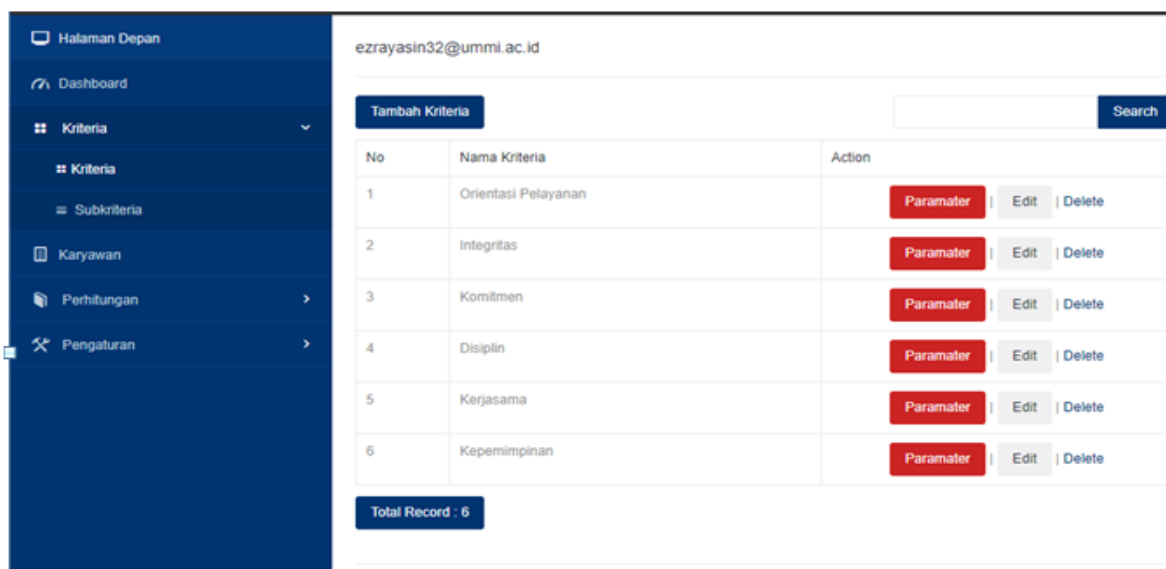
Halaman Depan
Dashboard
Kriteria
Kriteria
Subkriteria
Karyawan
Perhitungan
Pengaturan

ezrayasin32@ummi.ac.id

Tambah Kriteria

Search

| No | Nama Kriteria | Action |
|---|---|---|
| 1 | Orientasi Pelayanan | Paramater \| Edit \| Delete |
| 2 | Integritas | Paramater \| Edit \| Delete |
| 3 | Komitmen | Paramater \| Edit \| Delete |
| 4 | Disiplin | Paramater \| Edit \| Delete |
| 5 | Kerjasama | Paramater \| Edit \| Delete |
| 6 | Kepemimpinan | Paramater \| Edit \| Delete |

Total Record : 6